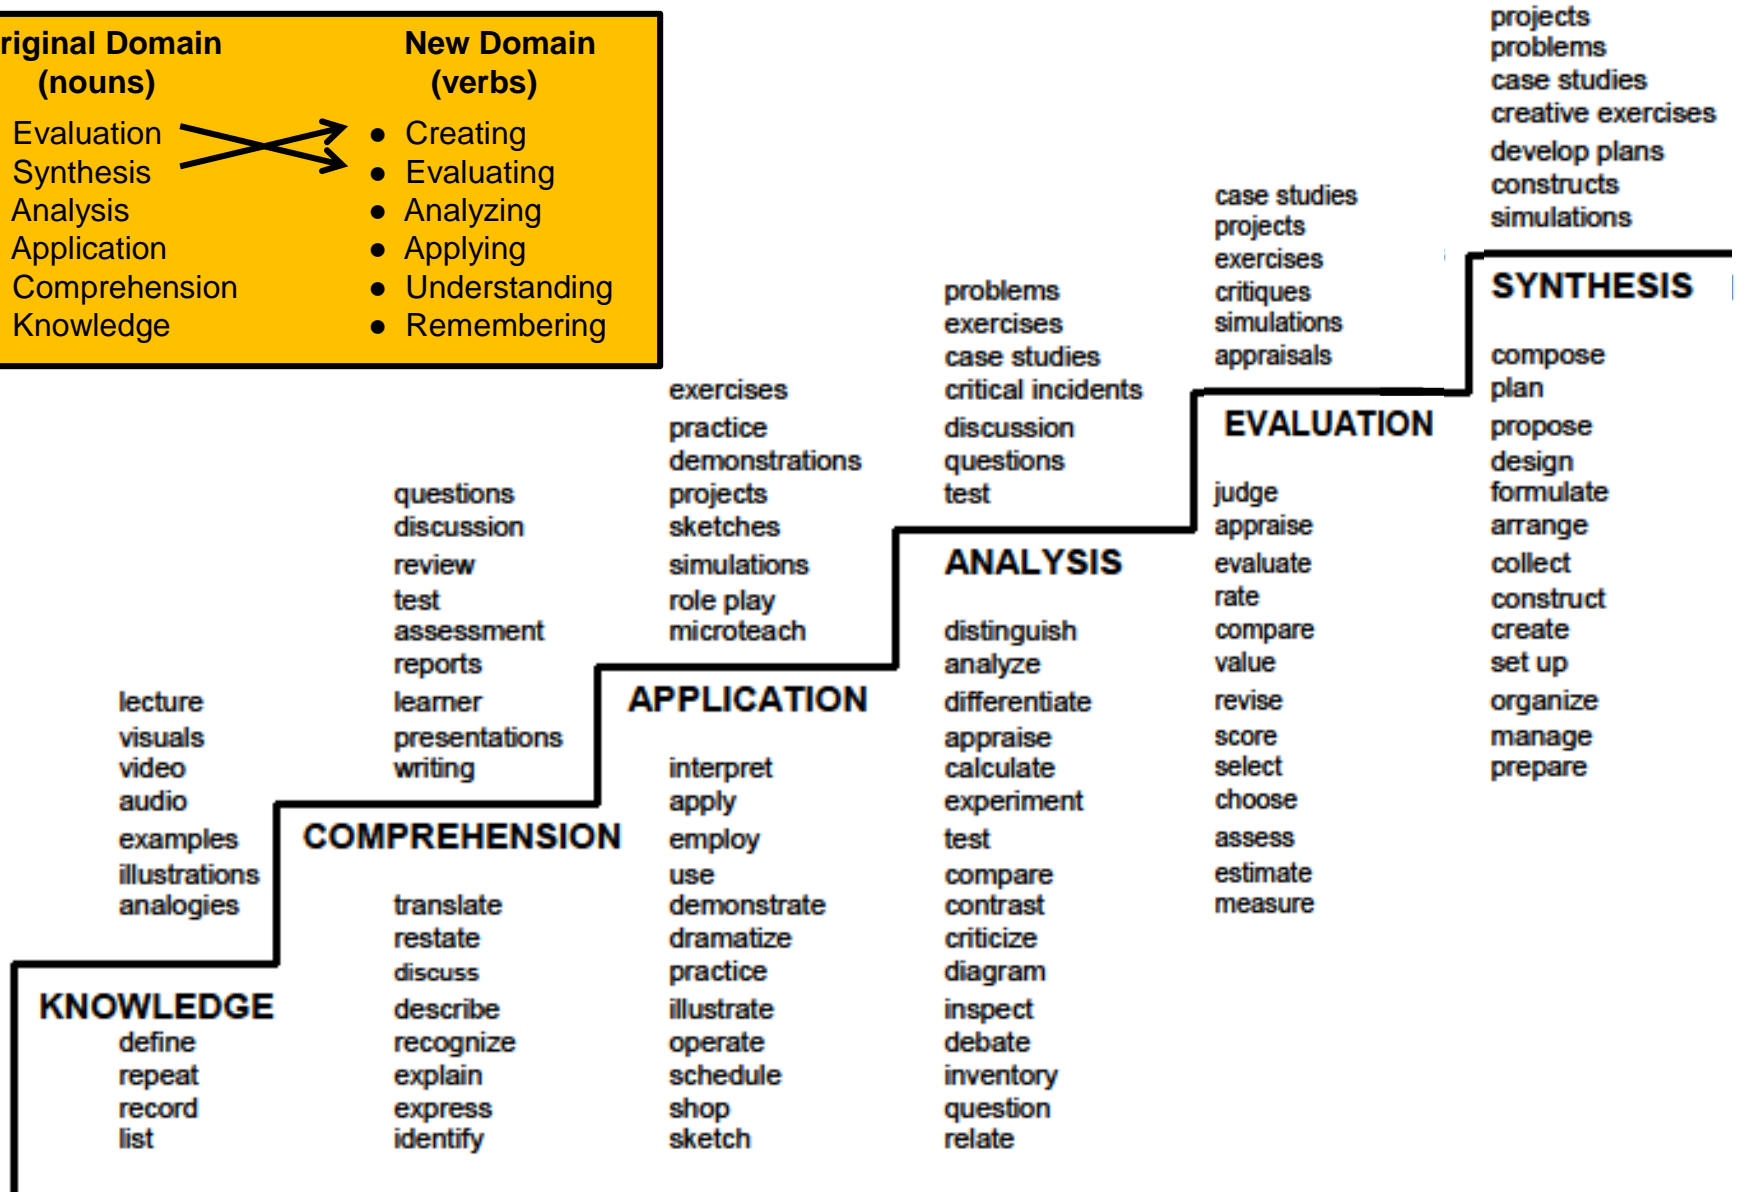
riginal Domain (nouns)

New Domain (verbs)

Evaluation
Synthesis
Analysis
Application
Comprehension
Knowledge

- Creating
- Evaluating
- Analyzing
- Applying
- Understanding
- Remembering

projects
problems
case studies
creative exercises
develop plans
constructs
simulations

SYNTHESIS

compose
plan
propose
design
formulate
arrange
collect
construct
create
set up
organize
manage
prepare

case studies
projects
exercises
critiques
simulations
appraisals

EVALUATION

judge
appraise
evaluate
rate
compare
value
revise
score
select
choose
assess
estimate
measure

problems
exercises
case studies
critical incidents
discussion
questions
test

ANALYSIS

distinguish
analyze
differentiate
appraise
calculate
experiment
test
compare
contrast
criticize
diagram
inspect
debate
inventory
question
relate

exercises
practice
demonstrations
projects
sketches
simulations
role play
microteach

APPLICATION

interpret
apply
employ
use
demonstrate
dramatize
practice
illustrate
operate
schedule
shop
sketch

questions
discussion
review
test
assessment
reports
learner
presentations
writing

COMPREHENSION

translate
restate
discuss
describe
recognize
explain
express
identify

lecture
visuals
video
audio
examples
illustrations
analogies

KNOWLEDGE

define
repeat
record
list